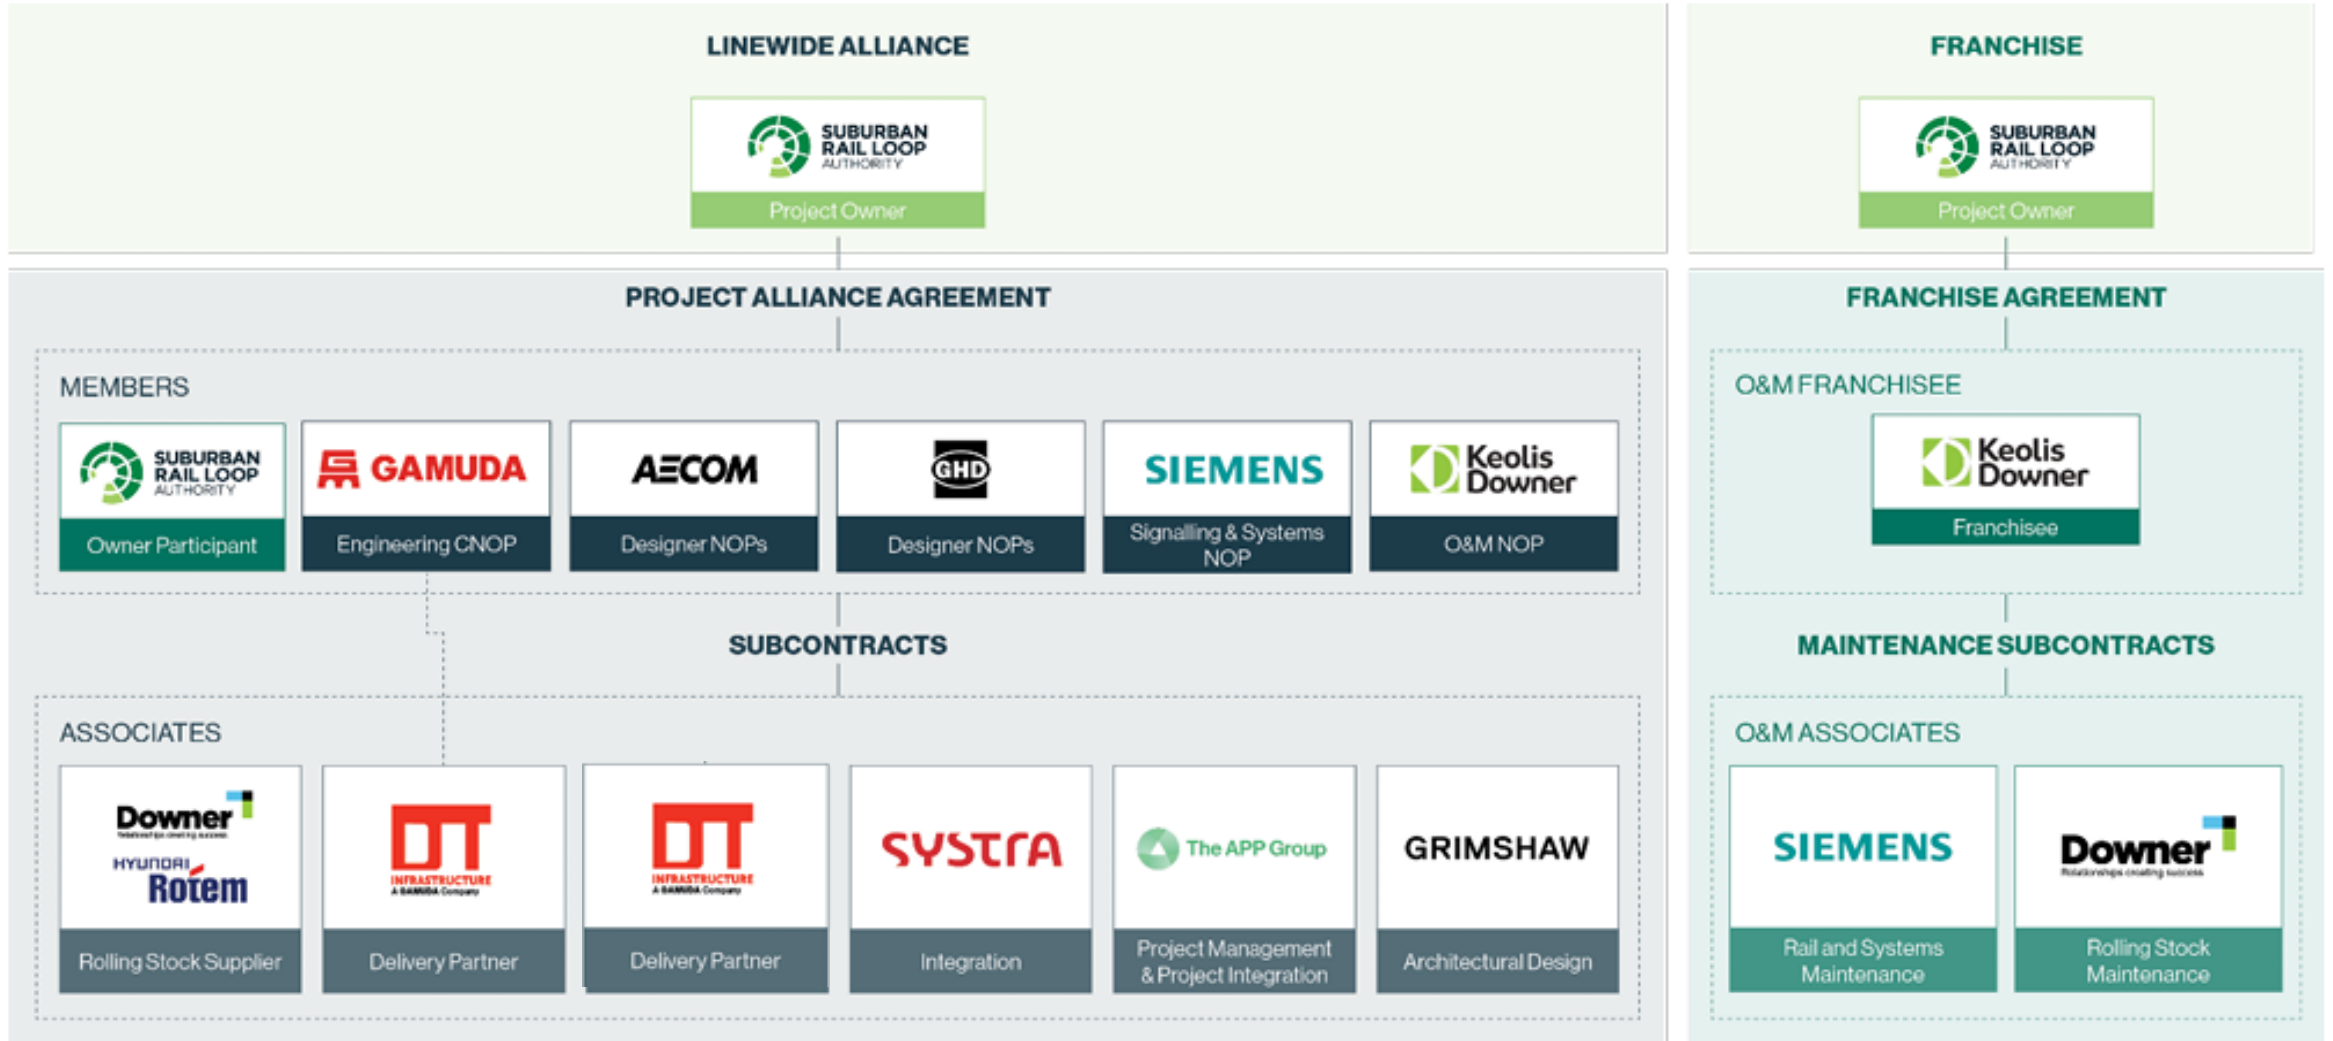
LINEWIDE ALLIANCE

SUBURBAN RAIL LOOP AUTHORITY
Project Owner

PROJECT ALLIANCE AGREEMENT

MEMBERS

SUBURBAN RAIL LOOP AUTHORITY
Owner Participant

GAMUDA
Engineering CNOP

AECOM
Designer NOPs

GHD
Designer NOPs

SIEMENS
Signalling & Systems NOP

Keolis Downer
O&M NOP

SUBCONTRACTS

ASSOCIATES

Downer
HYUNDAI Rotem
Rolling Stock Supplier

DT INFRASTRUCTURE A GAMUDA Company
Delivery Partner

DT INFRASTRUCTURE A GAMUDA Company
Delivery Partner

SYSTRA
Integration

The APP Group
Project Management & Project Integration

GRIMSHAW
Architectural Design

FRANCHISE

SUBURBAN RAIL LOOP AUTHORITY
Project Owner

FRANCHISE AGREEMENT

O&M FRANCHISEE

Keolis Downer
Franchisee

MAINTENANCE SUBCONTRACTS

O&M ASSOCIATES

SIEMENS
Rail and Systems Maintenance

Downer
Rolling Stock Maintenance